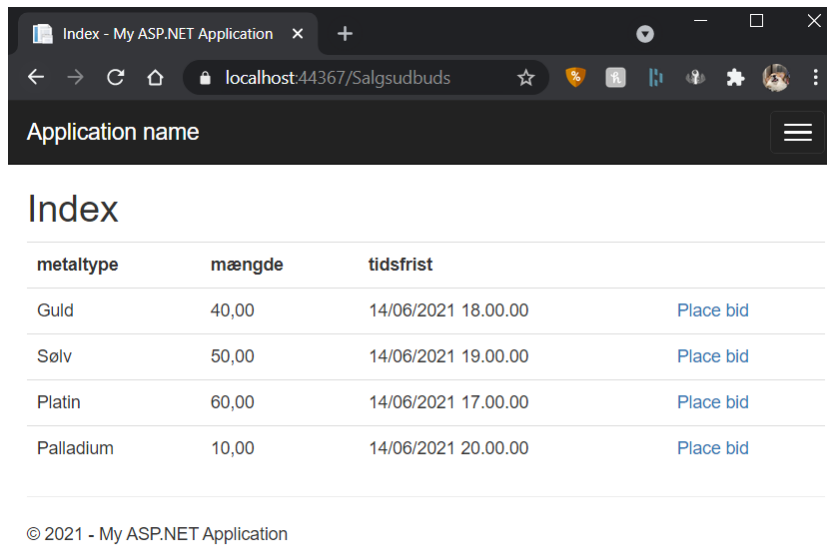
Index - My ASP.NET Application ×
+
localhost:44367/Salgsudbuds

Application name

Index

| metaltype | mængde | tidsfrist | |
|---|---|---|---|
| Guld | 40,00 | 14/06/2021 18.00.00 | Place bid |
| Sølv | 50,00 | 14/06/2021 19.00.00 | Place bid |
| Platin | 60,00 | 14/06/2021 17.00.00 | Place bid |
| Palladium | 10,00 | 14/06/2021 20.00.00 | Place bid |

© 2021 - My ASP.NET Application